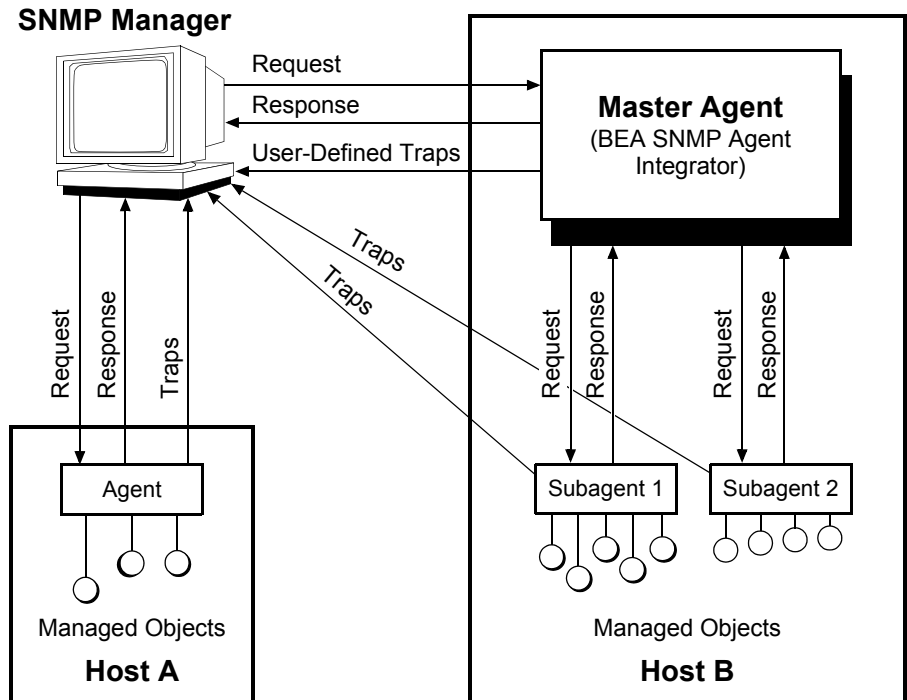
SNMP Manager

Request

Response

User-Defined Traps

Master Agent
(BEA SNMP Agent Integrator)

Traps

Traps

Request

Response

Traps

Request

Response

Request

Response

Agent

Subagent 1

Subagent 2

Managed Objects

Host A

Managed Objects

Host B